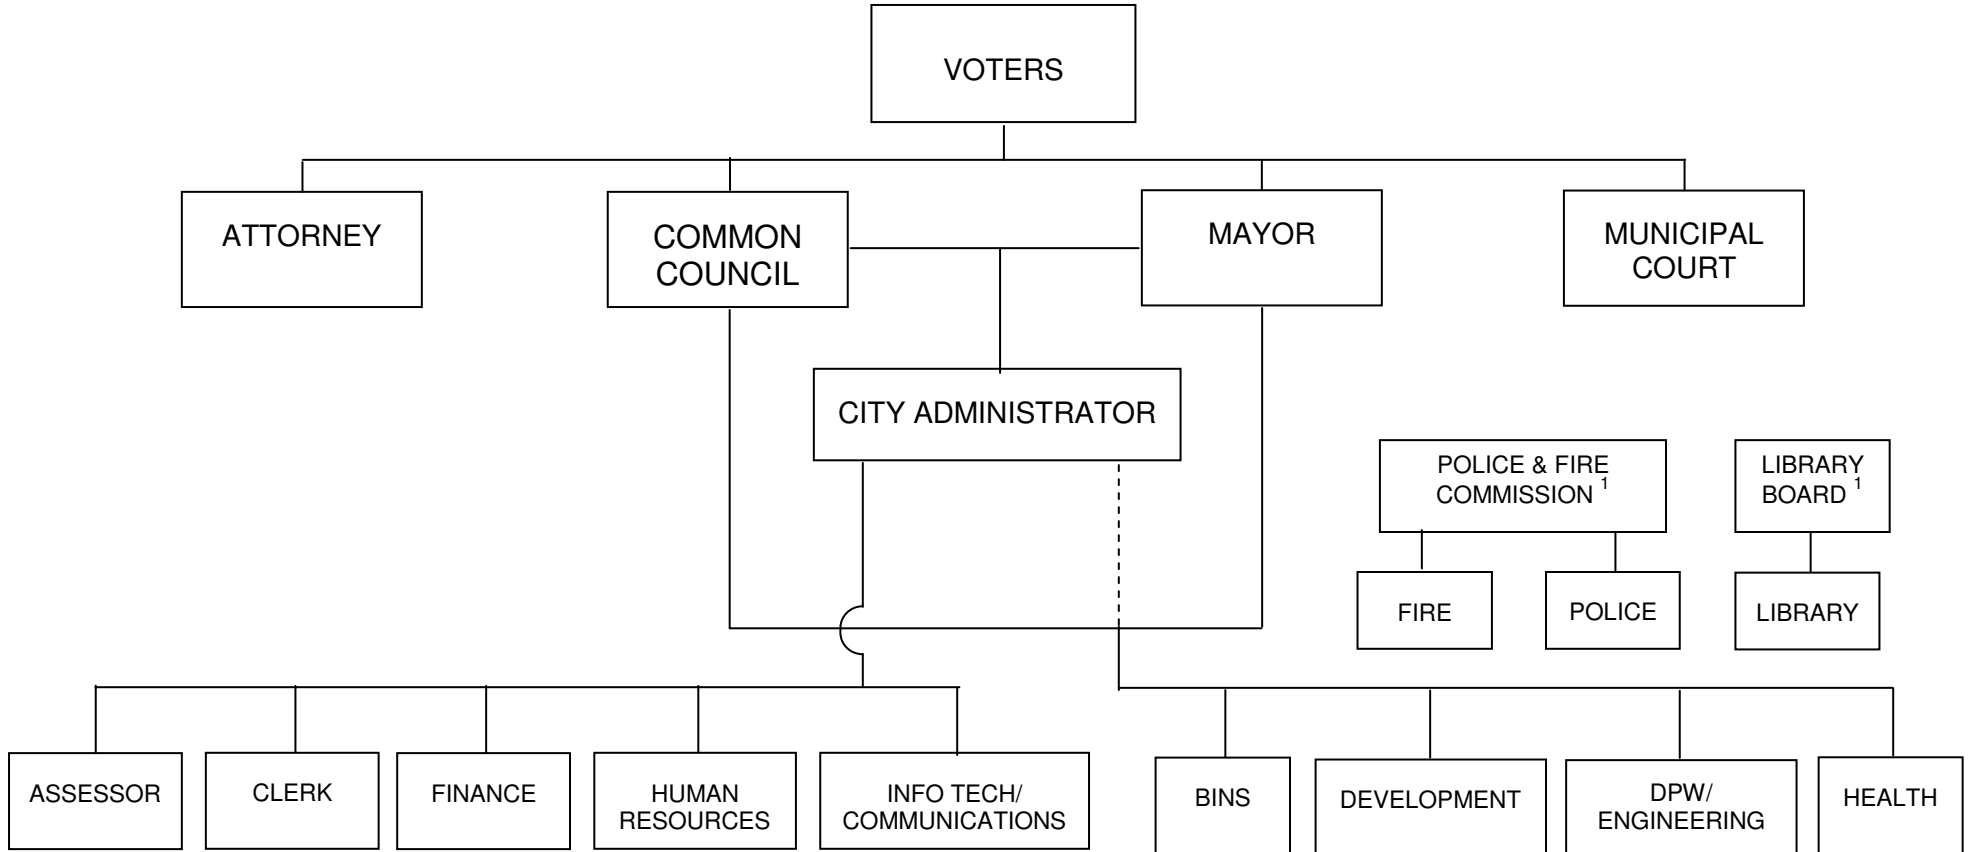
VOTERS

ATTORNEY

COMMON COUNCIL

MAYOR

MUNICIPAL COURT

CITY ADMINISTRATOR

POLICE & FIRE COMMISSION $^1$

LIBRARY BOARD $^1$

FIRE

POLICE

LIBRARY

ASSESSOR

CLERK

FINANCE

HUMAN RESOURCES

INFO TECH/ COMMUNICATIONS

BINS

DEVELOPMENT

DPW/ ENGINEERING

HEALTH